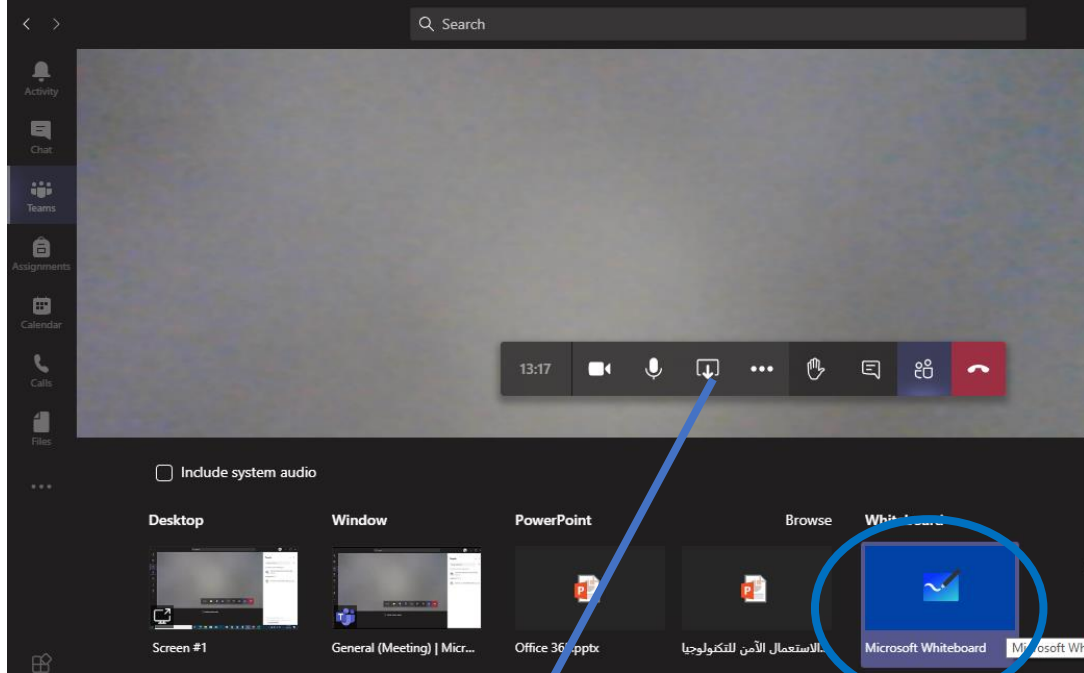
Search

Activity

Chat

Teams

Assignments

Calendar

Calls

Files

...

13:17

Include system audio

Desktop

Window

PowerPoint

Browse

Whi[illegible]

Screen #1

General (Meeting) | Micr...

Office 36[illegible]pptx

الاستعمال الآمن للتكنولوجيا...

Microsoft Whiteboard

Microsoft Wh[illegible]